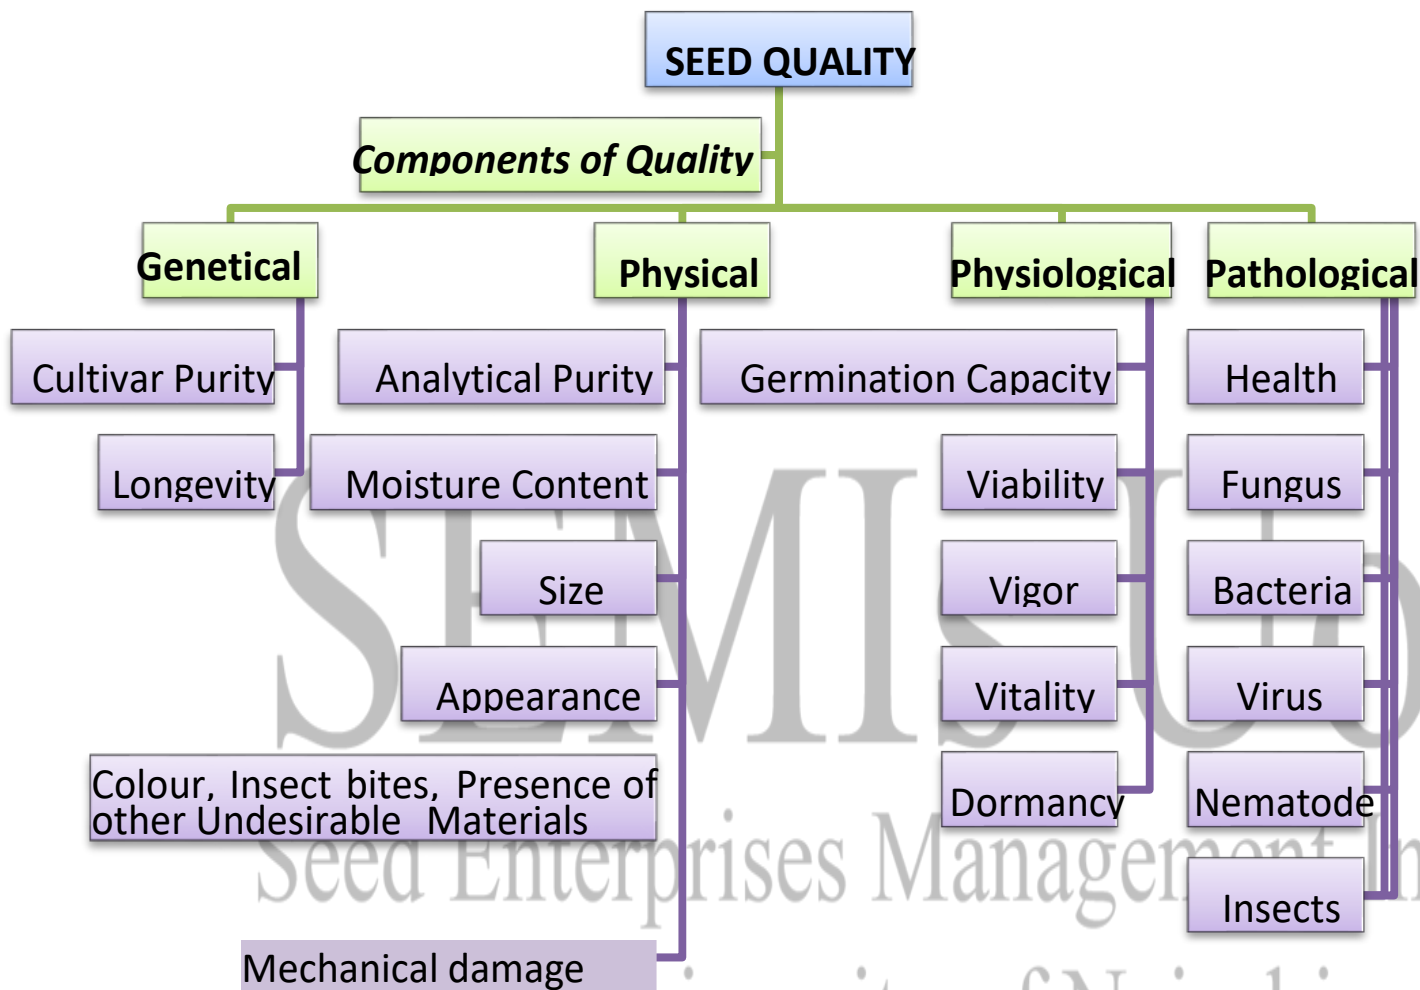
SEED QUALITY

Components of Quality

Genetical

Cultivar Purity

Longevity

Physical

Analytical Purity

Moisture Content

Size

Appearance

Colour, Insect bites, Presence of other Undesirable Materials

Mechanical damage

Physiological

Germination Capacity

Viability

Vigor

Vitality

Dormancy

Pathological

Health

Fungus

Bacteria

Virus

Nematode

Insects

SEMIS U

Seed Enterprises Management In

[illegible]